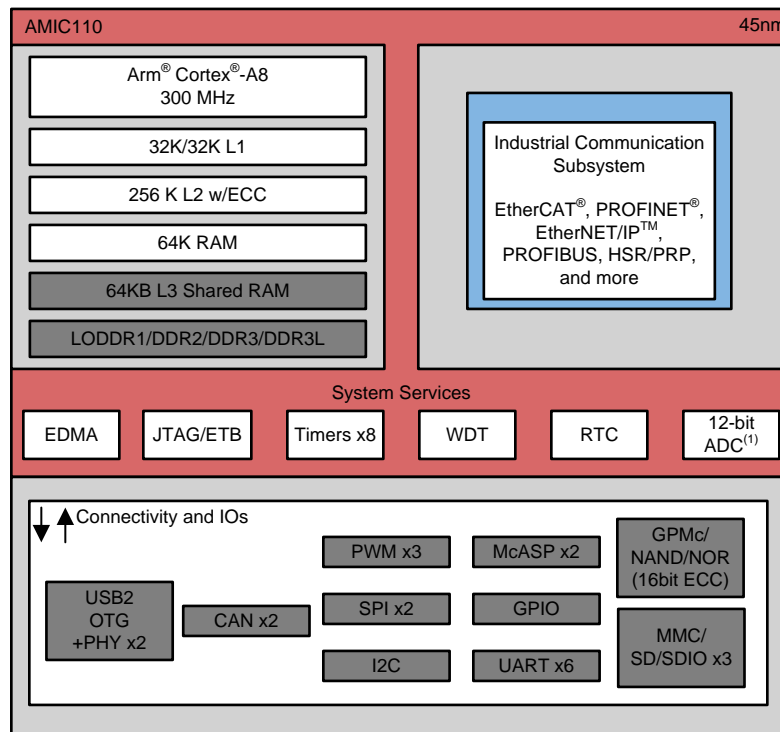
AMIC110

45nm

Arm® Cortex®-A8
300 MHz

32K/32K L1

256 K L2 w/ECC

64K RAM

64KB L3 Shared RAM

LODDR1/DDR2/DDR3/DDR3L

Industrial Communication Subsystem

EtherCAT®, PROFINET®, EtherNET/IP™, PROFIBUS, HSR/PRP, and more

System Services

EDMA

JTAG/ETB

Timers x8

WDT

RTC

12-bit ADC$^{(1)}$

Connectivity and IOs

PWM x3

McASP x2

GPMc/ NAND/NOR (16bit ECC)

USB2 OTG +PHY x2

CAN x2

SPI x2

GPIO

MMC/ SD/SDIO x3

I2C

UART x6